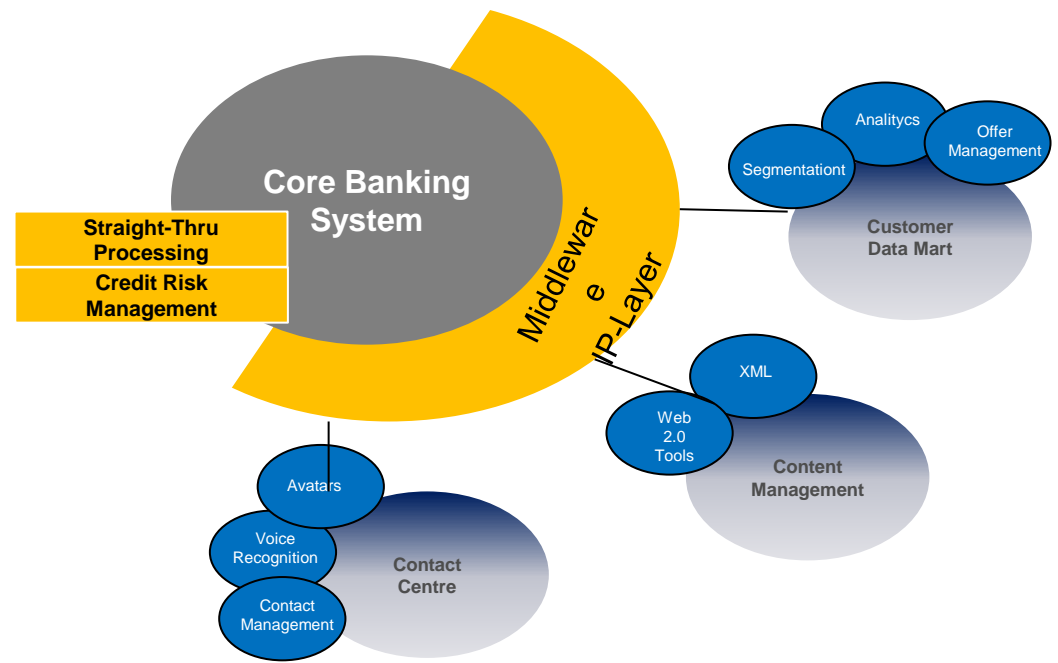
Core Banking System

Straight-Thru Processing

Credit Risk Management

Middlewar e

IP-Layer

Analitycs

Offer Management

Segmentationt

Customer Data Mart

XML

Web 2.0 Tools

Content Management

Avatars

Voice Recognition

Contact Centre

Contact Management